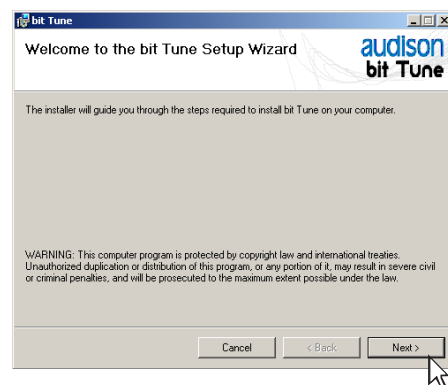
bit Tune

Welcome to the bit Tune Setup Wizard

audison
bit Tune

The installer will guide you through the steps required to install bit Tune on your computer.

WARNING: This computer program is protected by copyright law and international treaties. Unauthorized duplication or distribution of this program, or any portion of it, may result in severe civil or criminal penalties, and will be prosecuted to the maximum extent possible under the law.

Cancel
< Back
Next >